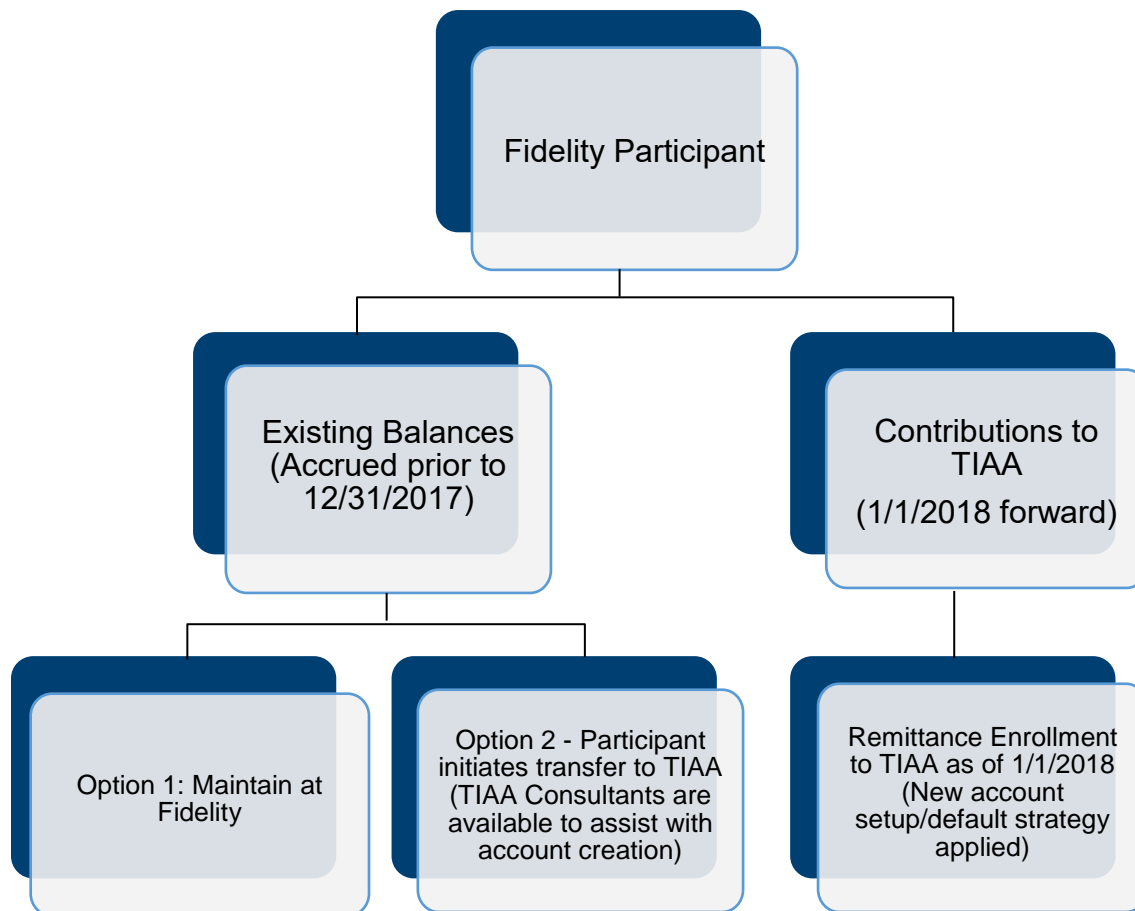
Fidelity Participant

Existing Balances (Accrued prior to 12/31/2017)

Contributions to TIAA

(1/1/2018 forward)

Option 1: Maintain at Fidelity

Option 2 - Participant initiates transfer to TIAA (TIAA Consultants are available to assist with account creation)

Remittance Enrollment to TIAA as of 1/1/2018 (New account setup/default strategy applied)